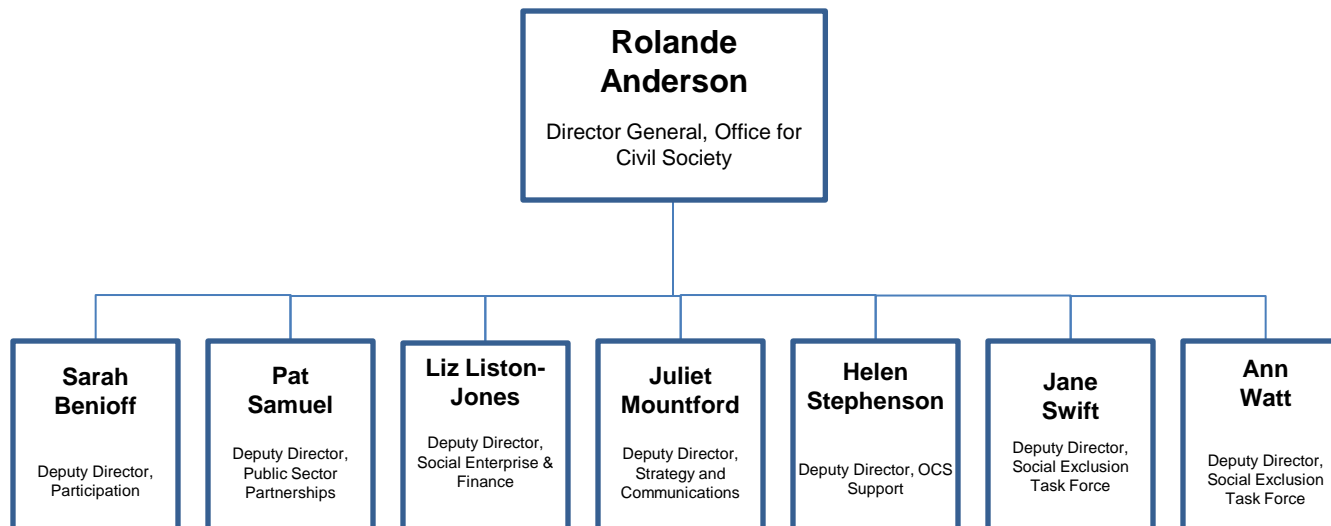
Rolande Anderson

Director General, Office for Civil Society

Sarah Benioff

Deputy Director, Participation

Pat Samuel

Deputy Director, Public Sector Partnerships

Liz Liston-Jones

Deputy Director, Social Enterprise & Finance

Juliet Mountford

Deputy Director, Strategy and Communications

Helen Stephenson

Deputy Director, OCS Support

Jane Swift

Deputy Director, Social Exclusion Task Force

Ann Watt

Deputy Director, Social Exclusion Task Force